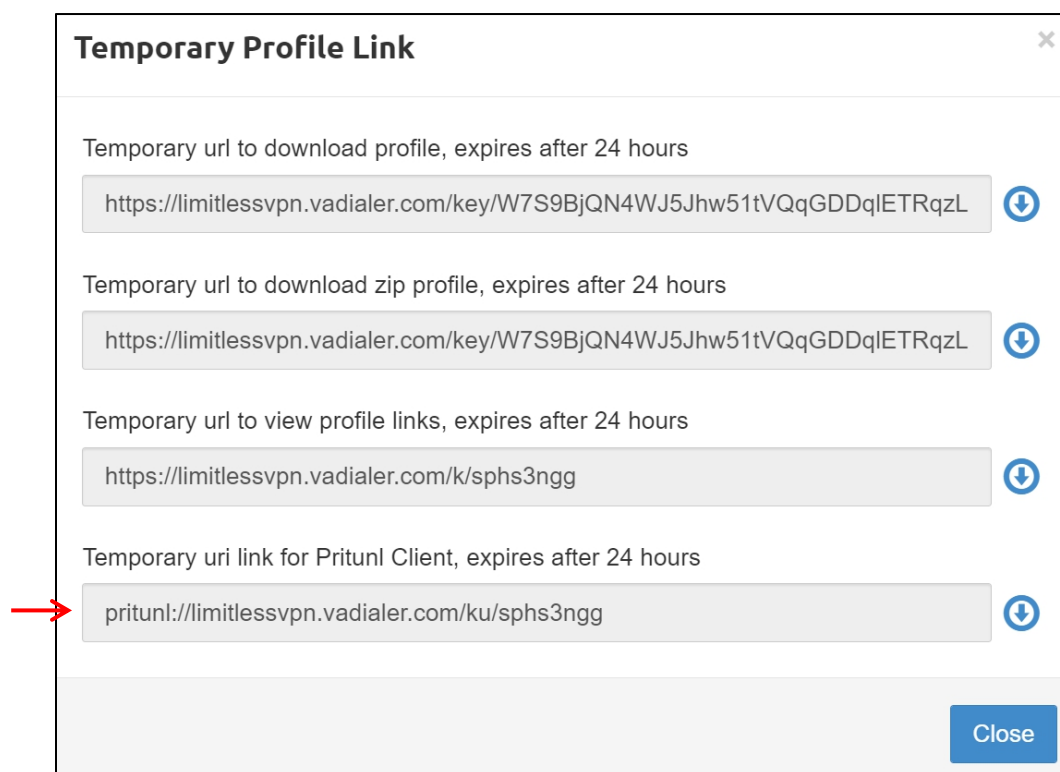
Temporary Profile Link

×

Temporary url to download profile, expires after 24 hours

https://limitlessvpn.vadialer.com/key/W7S9BjQN4WJ5Jhw51tVQqGDDqlETRqzL

Temporary url to download zip profile, expires after 24 hours

https://limitlessvpn.vadialer.com/key/W7S9BjQN4WJ5Jhw51tVQqGDDqlETRqzL

Temporary url to view profile links, expires after 24 hours

https://limitlessvpn.vadialer.com/k/sphs3ngg

Temporary uri link for Pritunl Client, expires after 24 hours

pritunl://limitlessvpn.vadialer.com/ku/sphs3ngg

Close